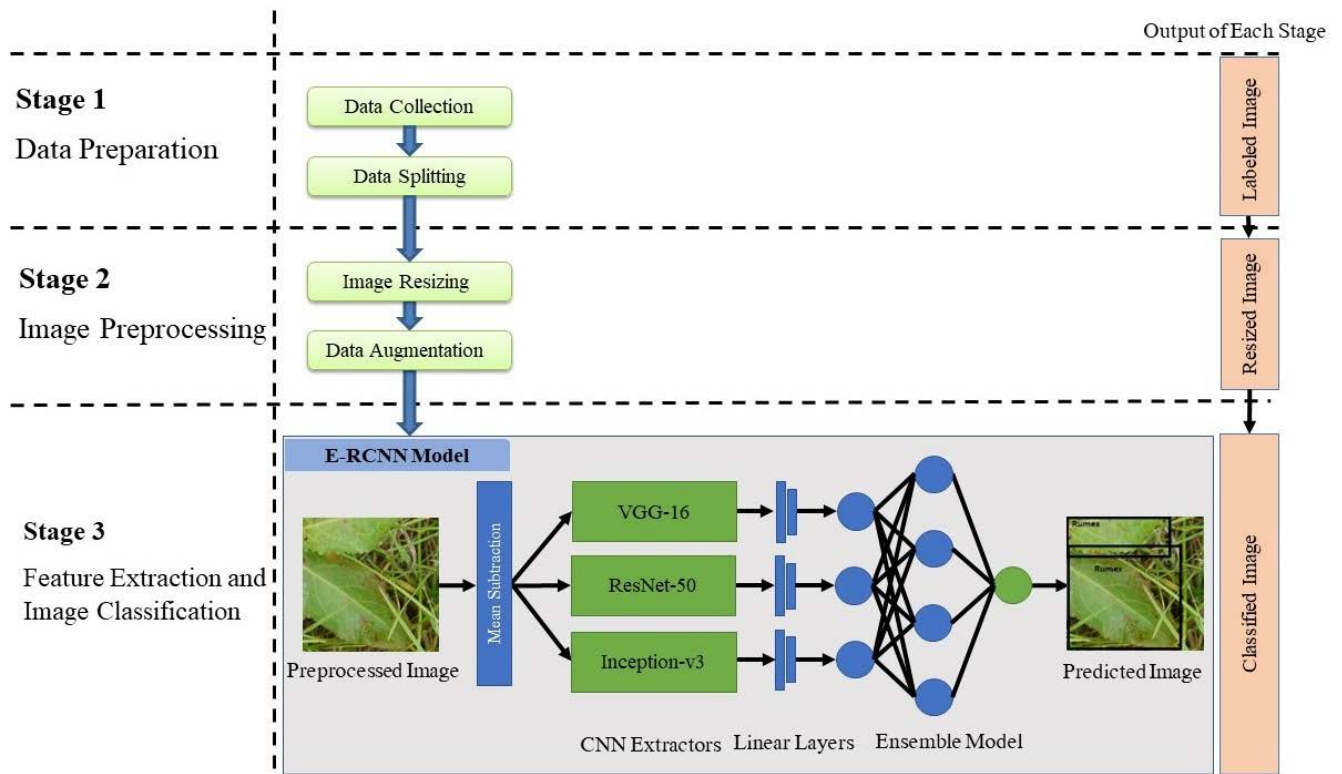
Output of Each Stage

Stage 1
Data Preparation

Data Collection
Data Splitting

Labeled Image

Stage 2
Image Preprocessing

Image Resizing
Data Augmentation

Resized Image

E-RCNN Model

Stage 3
Feature Extraction and Image Classification

Preprocessed Image

Mean Subtraction

VGG-16
ResNet-50
Inception-v3

Rumex
Rumex

Predicted Image

CNN Extractors Linear Layers Ensemble Model

Classified Image